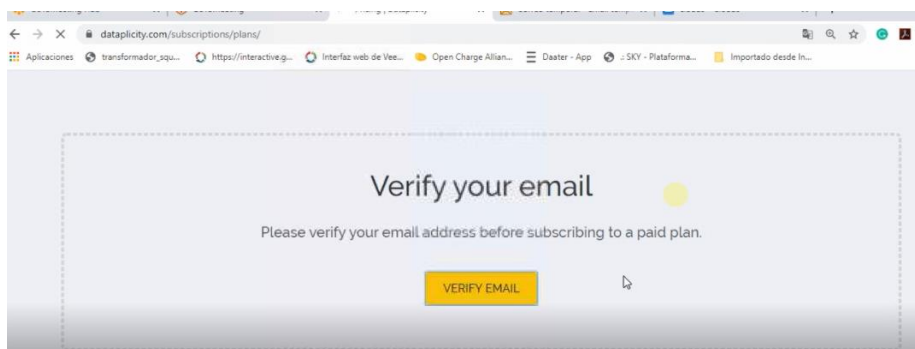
dataplicity.com/subscriptions/plans/

Aplicaciones transformador_squ... https://interactive.g... Interfaz web de Vee... Open Charge Allian... Daater - App :: SKY - Plataforma... Importado desde In...

Verify your email

Please verify your email address before subscribing to a paid plan.

VERIFY EMAIL